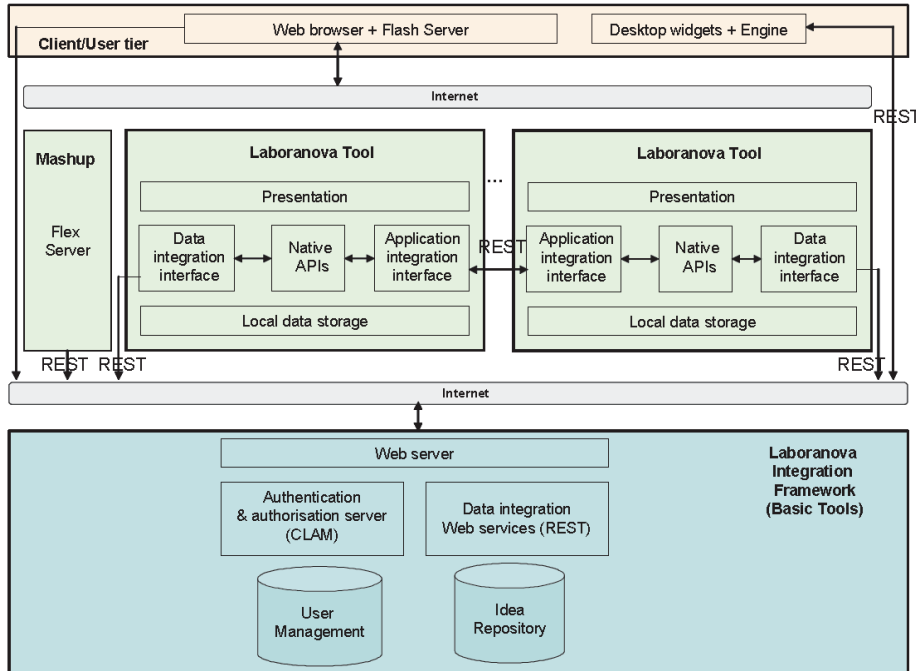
Client/User tier

Web browser + Flash Server

Desktop widgets + Engine

Internet

REST

Mashup

Flex Server

Laboranova Tool

Presentation

Data integration interface

Native APIs

Application integration interface

Local data storage

...

REST

Laboranova Tool

Presentation

Application integration interface

Native APIs

Data integration interface

Local data storage

REST REST

REST

Internet

Web server

Authentication & authorisation server (CLAM)

Data integration Web services (REST)

User Management

Idea Repository

Laboranova Integration Framework (Basic Tools)